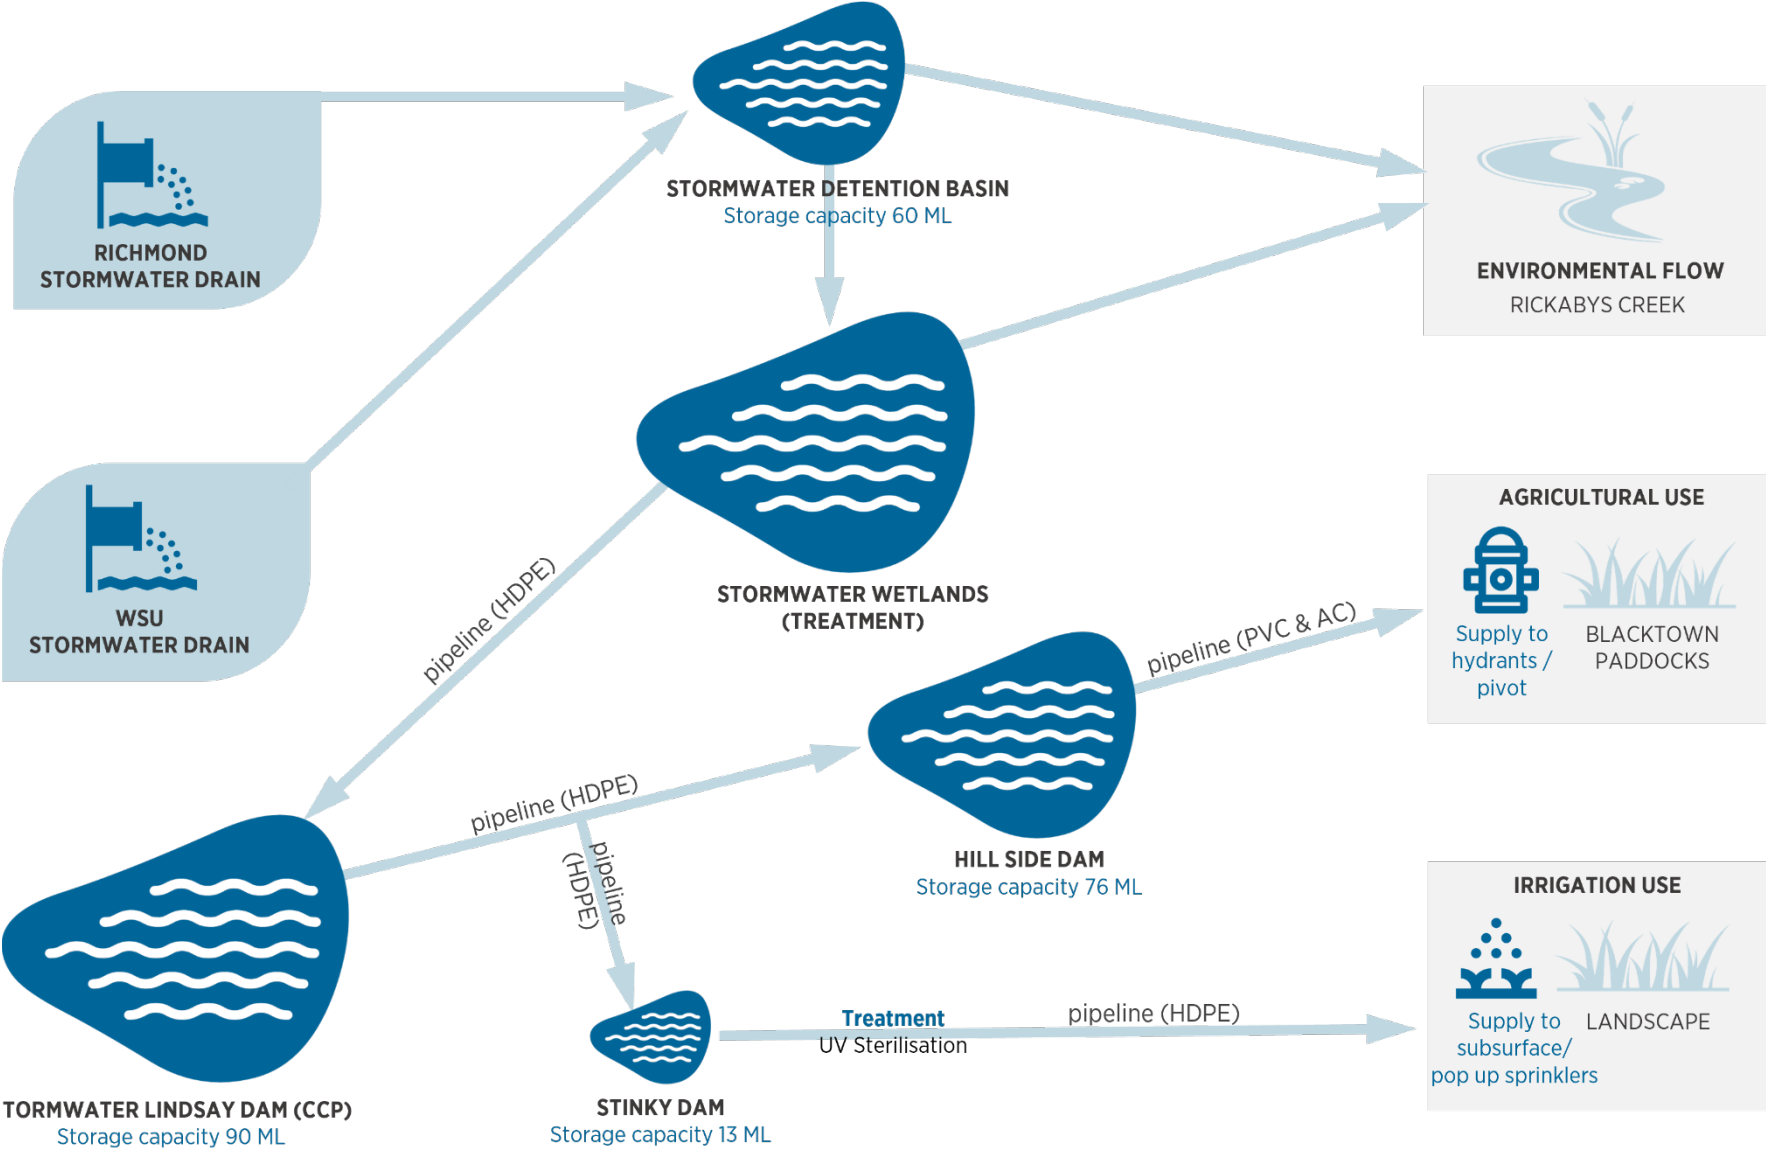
RICHMOND STORMWATER DRAIN

STORMWATER DETENTION BASIN
Storage capacity 60 ML

ENVIRONMENTAL FLOW
RICKABYS CREEK

WSU STORMWATER DRAIN

STORMWATER WETLANDS (TREATMENT)

AGRICULTURAL USE

Supply to hydrants / pivot

BLACKTOWN PADDOCKS

pipeline (HDPE)

pipeline (PVC & AC)

HILL SIDE DAM
Storage capacity 76 ML

pipeline (HDPE)

pipeline (HDPE)

IRRIGATION USE

Supply to subsurface/ pop up sprinklers

LANDSCAPE

Treatment
UV Sterilisation

pipeline (HDPE)

TORMWATER LINDSAY DAM (CCP)
Storage capacity 90 ML

STINKY DAM
Storage capacity 13 ML